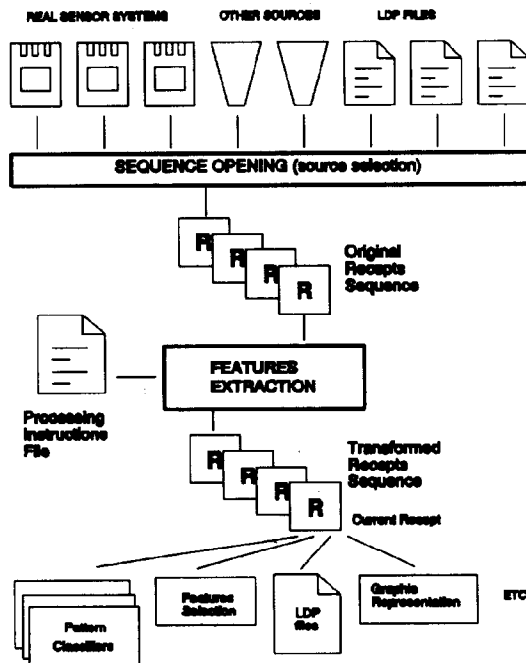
REAL SENSOR SYSTEMS

OTHER SOURCES

LDP FILES

SEQUENCE OPENING (source selection)

R

R

R

R

Original Recepts Sequence

FEATURES EXTRACTION

Processing Instructions File

R

R

R

R

Transformed Recepts Sequence

Current Recept

Pattern Classifiers

Features Selection

LDP files

Graphic Representation

ETC